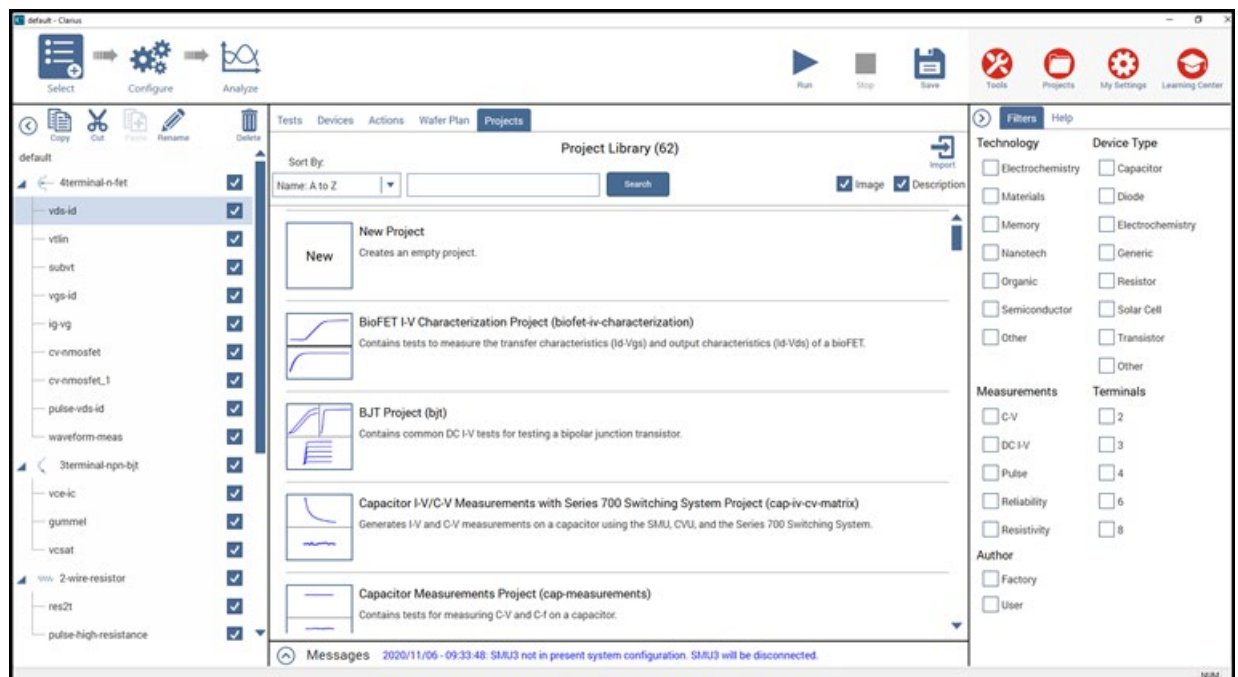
default - Clarius

Select Configure Analyze

Run Stop Save

Tools Projects My Settings Learning Center

Copy Cut Paste Rename Delete

default
4terminal-n-fet
vds-id
vtlin
subvt
vgs-id
ig-vg
cv-nmosfet
cv-nmosfet_1
pulse-vds-id
waveform-meas
3terminal-npn-bjt
vce-ic
gummel
vcsat
2-wire-resistor
res2t
pulse-high-resistance

Tests Devices Actions Wafer Plan Projects

Project Library (62)

Import

Sort By:
Name: A to Z
Search
Image Description

New
New Project
Creates an empty project.

BioFET I-V Characterization Project (biofet-iv-characterization)
Contains tests to measure the transfer characteristics (Id-Vgs) and output characteristics (Id-Vds) of a bioFET.

BJT Project (bjt)
Contains common DC I-V tests for testing a bipolar junction transistor.

Capacitor I-V/C-V Measurements with Series 700 Switching System Project (cap-iv-cv-matrix)
Generates I-V and C-V measurements on a capacitor using the SMU, CVU, and the Series 700 Switching System.

Capacitor Measurements Project (cap-measurements)
Contains tests for measuring C-V and C-f on a capacitor.

Messages 2020/11/06 - 09:33:48: SMU3 not in present system configuration. SMU3 will be disconnected.

Filters Help

Technology
Electrochemistry
Materials
Memory
Nanotech
Organic
Semiconductor
Other

Device Type
Capacitor
Diode
Electrochemistry
Generic
Resistor
Solar Cell
Transistor
Other

Measurements
C-V
DC I-V
Pulse
Reliability
Resistivity

Terminals
2
3
4
6
8

Author
Factory
User

NUM